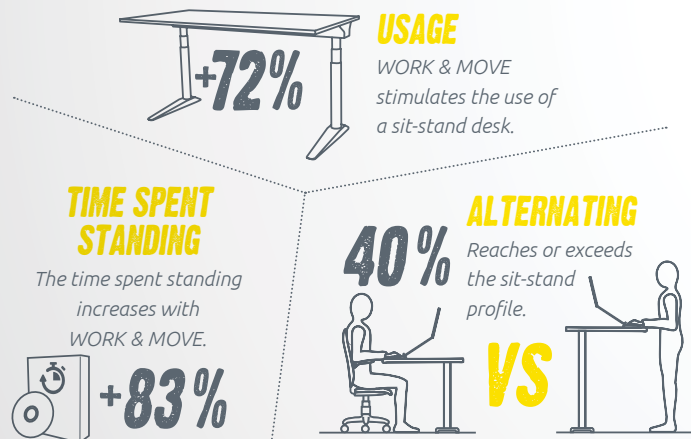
+72%

USAGE

WORK & MOVE stimulates the use of a sit-stand desk.

TIME SPENT STANDING

The time spent standing increases with WORK & MOVE.

+83%

ALTERNATING

40%

Reaches or exceeds the sit-stand profile.

VS